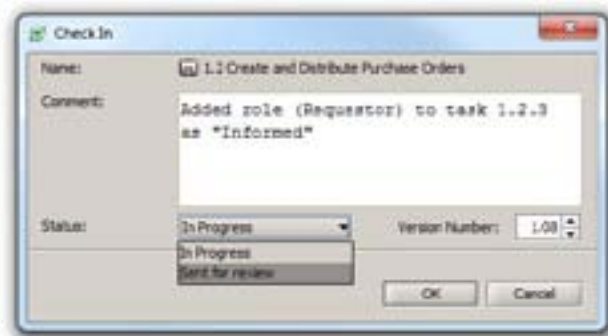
Check In

Name: 1.2 Create and Distribute Purchase Orders

Comment: Added role (Requestor) to task 1.2.3 as "Informed"

Status: In Progress

In Progress
Sent for review

Version Number: 1.08

OK Cancel